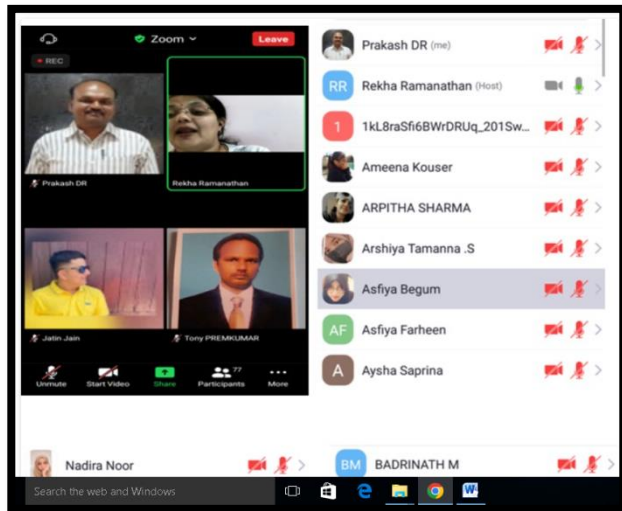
Zoom
Leave
REC
Prakash DR
Rekha Ramanathan
Jatin Jain
Tony PREMKUMAR
Unmute
Start Video
Share
77
Participants
More

Prakash DR (me)
RR Rekha Ramanathan (Host)
1 1kL8raSfi6BWrDRUq_201Sw...
Ameena Kouser
ARPITHA SHARMA
Arshiya Tamanna .S
Asfiya Begum
AF Asfiya Farheen
A Aysha Saprina

Nadira Noor
BM BADRINATH M

Search the web and Windows